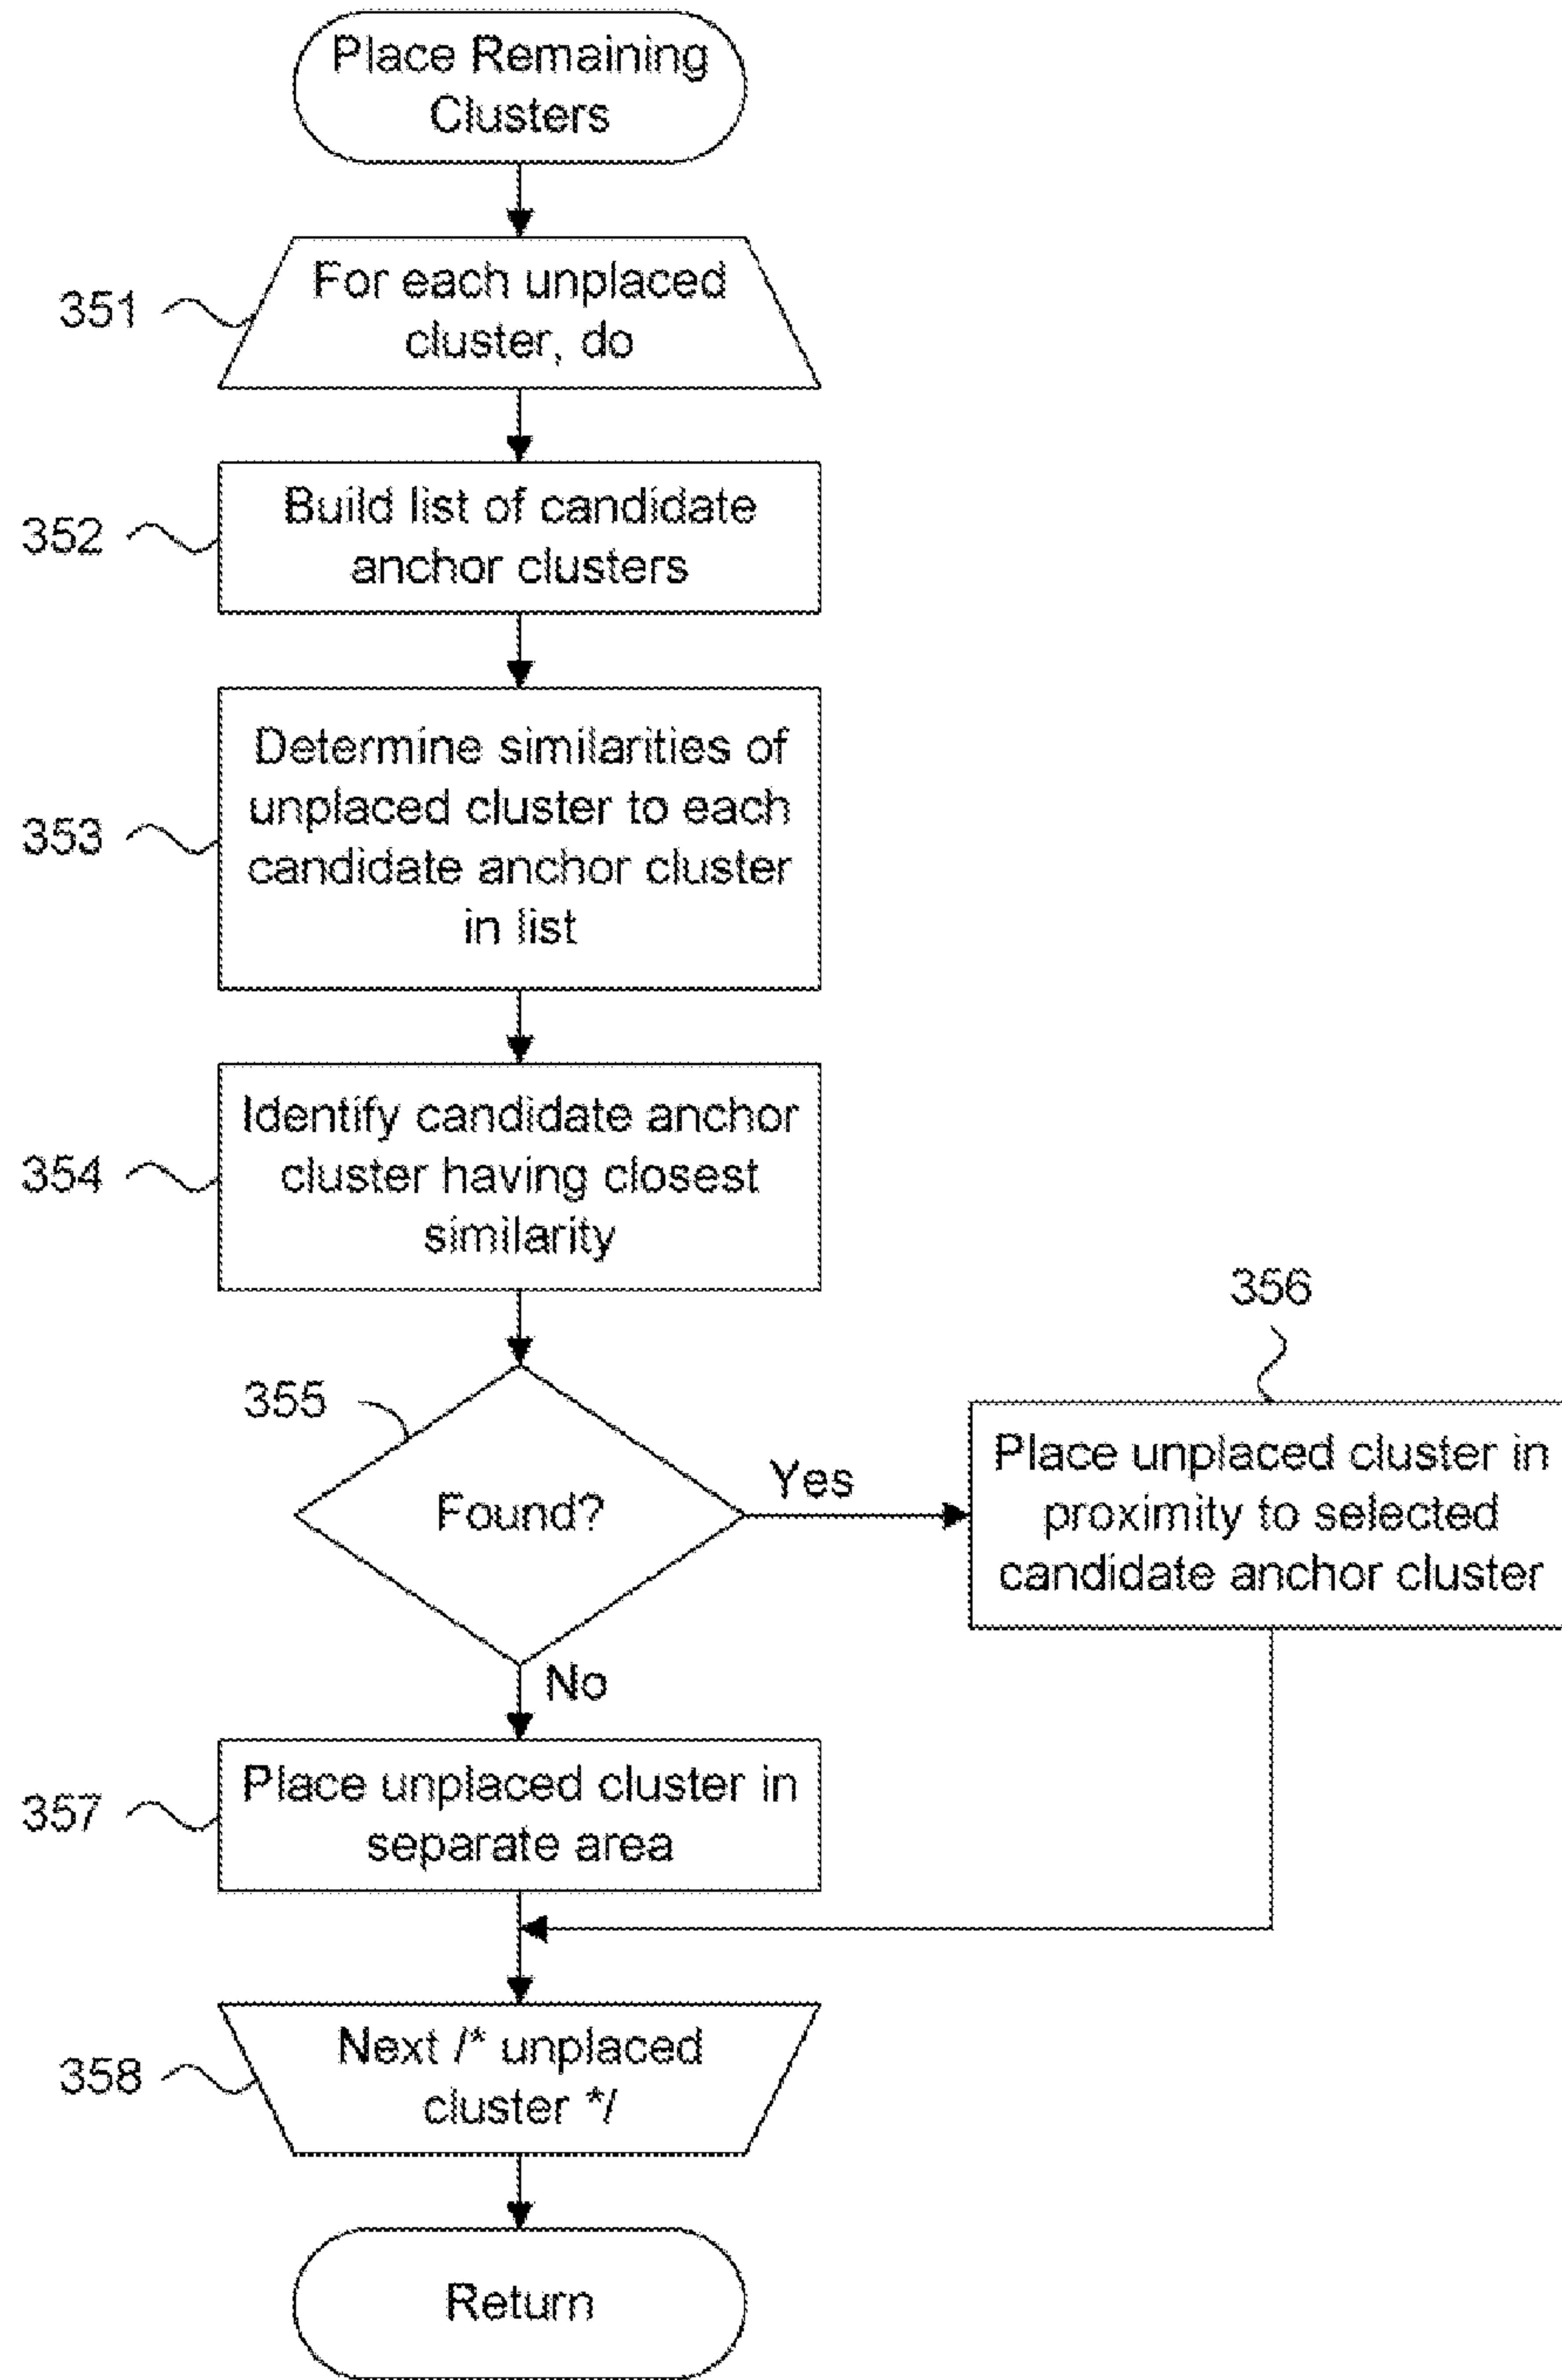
Place Remaining Clusters

351 For each unplaced cluster, do

352 Build list of candidate anchor clusters

353 Determine similarities of unplaced cluster to each candidate anchor cluster in list

354 Identify candidate anchor cluster having closest similarity

355 Found?

Yes

356 Place unplaced cluster in proximity to selected candidate anchor cluster

No

357 Place unplaced cluster in separate area

358 Next /* unplaced cluster */

Return